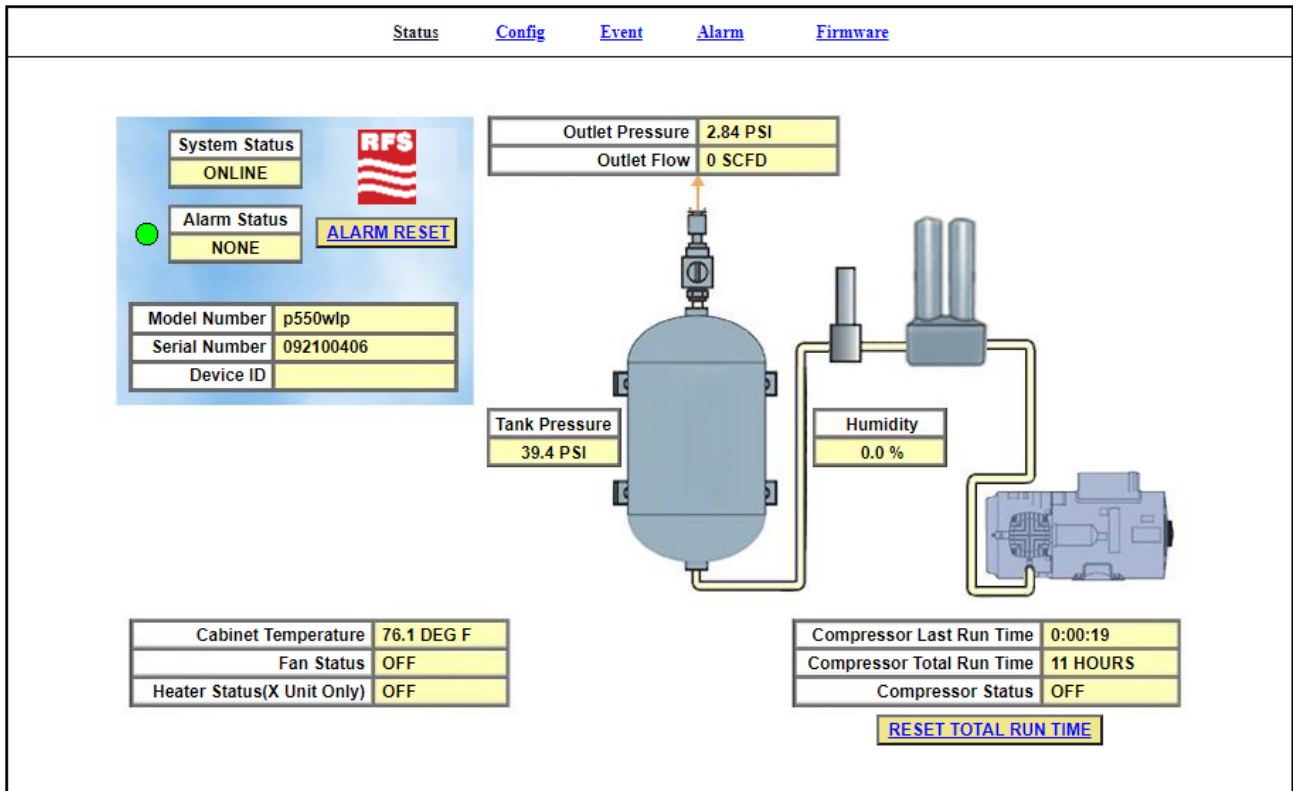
Status Config Event Alarm Firmware

| System Status |
|---|
| ONLINE |

RFS

| Alarm Status |
|---|
| NONE |

ALARM RESET

| Model Number | p550wlp |
|---|---|
| Serial Number | 092100406 |
| Device ID | |

| Outlet Pressure | 2.84 PSI |
|---|---|
| Outlet Flow | 0 SCFD |

| Tank Pressure |
|---|
| 39.4 PSI |

| Humidity |
|---|
| 0.0 % |

| Cabinet Temperature | 76.1 DEG F |
|---|---|
| Fan Status | OFF |
| Heater Status(X Unit Only) | OFF |

| Compressor Last Run Time | 0:00:19 |
|---|---|
| Compressor Total Run Time | 11 HOURS |
| Compressor Status | OFF |

RESET TOTAL RUN TIME